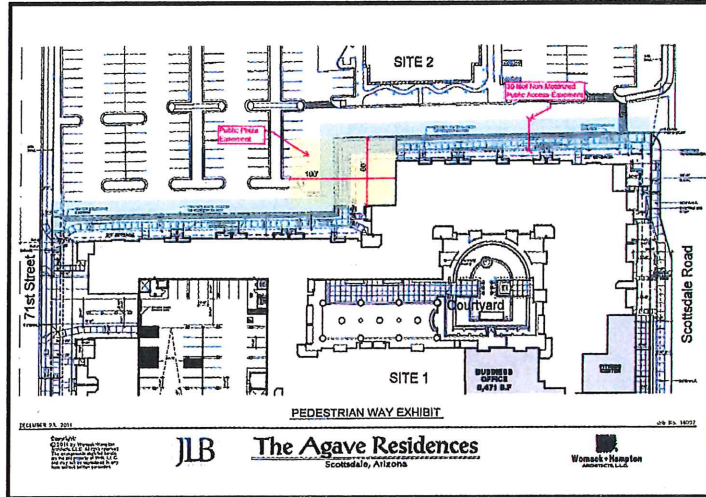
SITE 2

30 foot Non Motorized Public Access Easement

Public Plaza Easement

100'

60'

71st Street

Scottsdale Road

Courtyard

SITE 1

BUSINESS OFFICE 8,471 S.F

PEDESTRIAN WAY EXHIBIT

DECEMBER 23, 2011

Job No. 14027

Copyright ©2011 by Womack+Hampton Architects, L.L.C. All rights reserved. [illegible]

JLB

The Agave Residences

Scottsdale, Arizona

Womack+Hampton ARCHITECTS, L.L.C.